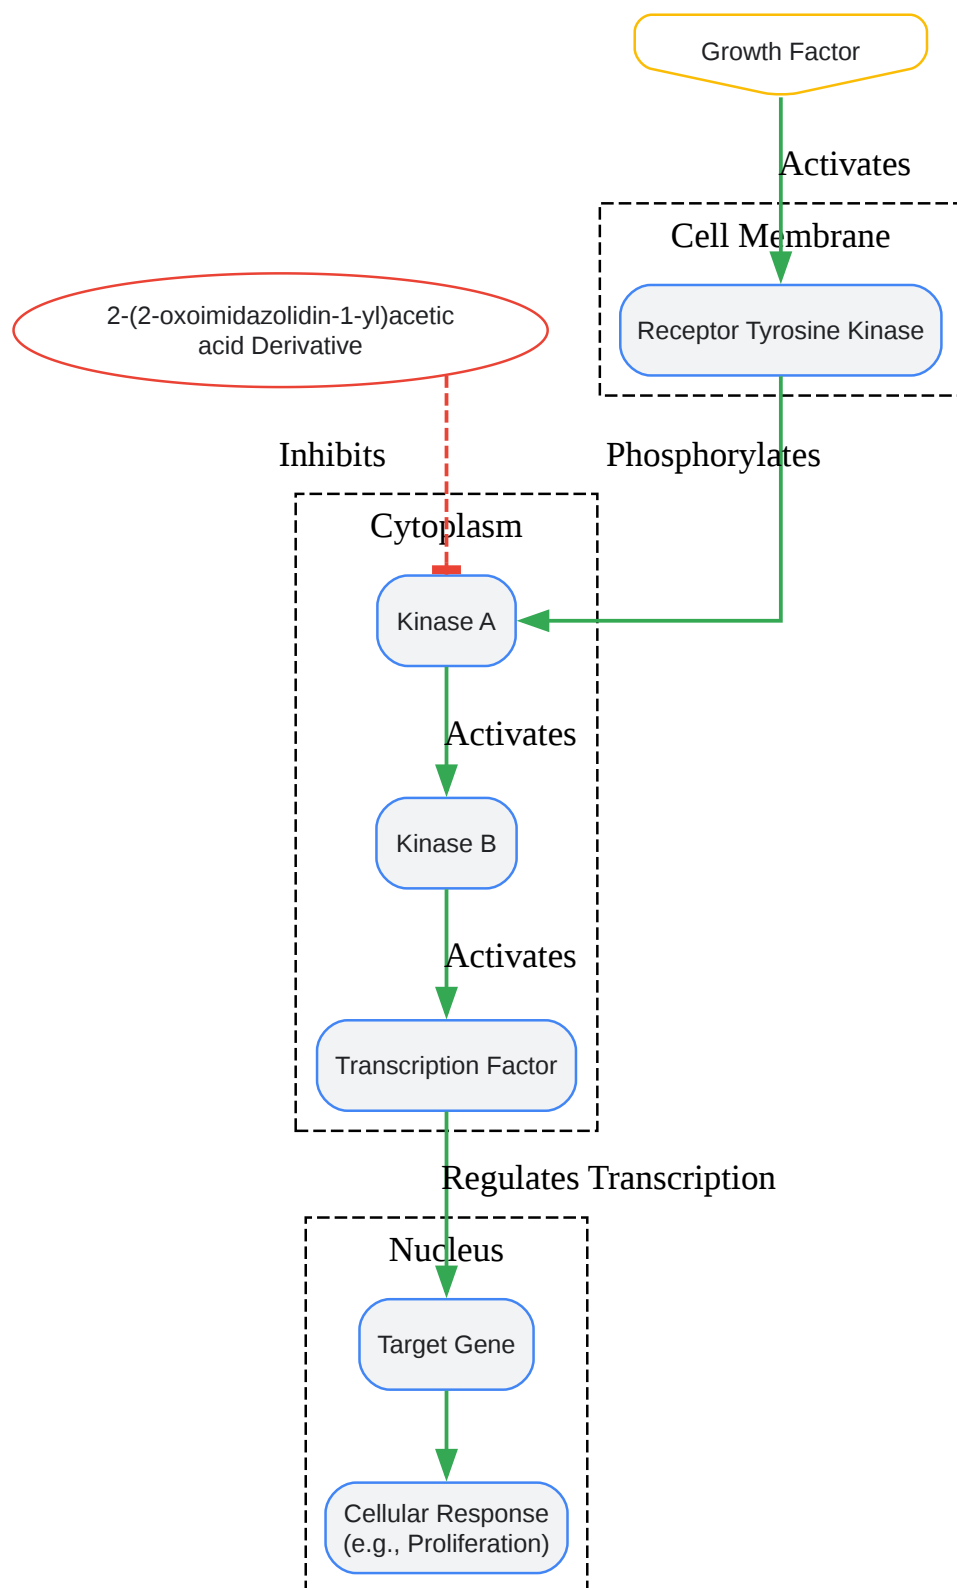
Growth Factor

Activates

Cell Membrane

Receptor Tyrosine Kinase

2-(2-oxoimidazolidin-1-yl)acetic acid Derivative

Inhibits

Phosphorylates

Cytoplasm

Kinase A

Activates

Kinase B

Activates

Transcription Factor

Regulates Transcription

Nucleus

Target Gene

Cellular Response (e.g., Proliferation)